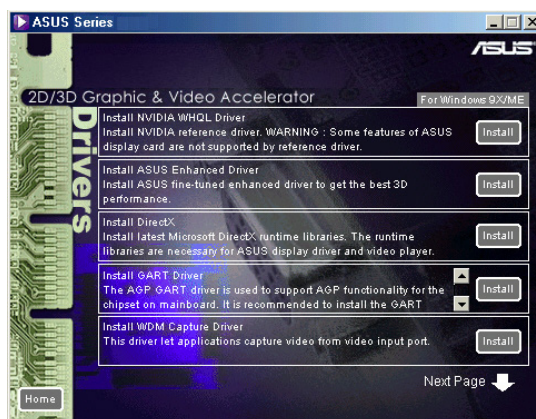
ASUS Series

ASUS

2D/3D Graphic & Video Accelerator

For Windows 9X/ME

Drivers

Install NVIDIA WHQL Driver
Install NVIDIA reference driver. WARNING : Some features of ASUS display card are not supported by reference driver.

Install

Install ASUS Enhanced Driver
Install ASUS fine-tuned enhanced driver to get the best 3D performance.

Install

Install DirectX
Install latest Microsoft DirectX runtime libraries. The runtime libraries are necessary for ASUS display driver and video player.

Install

Install GART Driver
The AGP GART driver is used to support AGP functionality for the chipset on mainboard. It is recommended to install the GART

Install

Install WDM Capture Driver
This driver let applications capture video from video input port.

Install

Home

Next Page